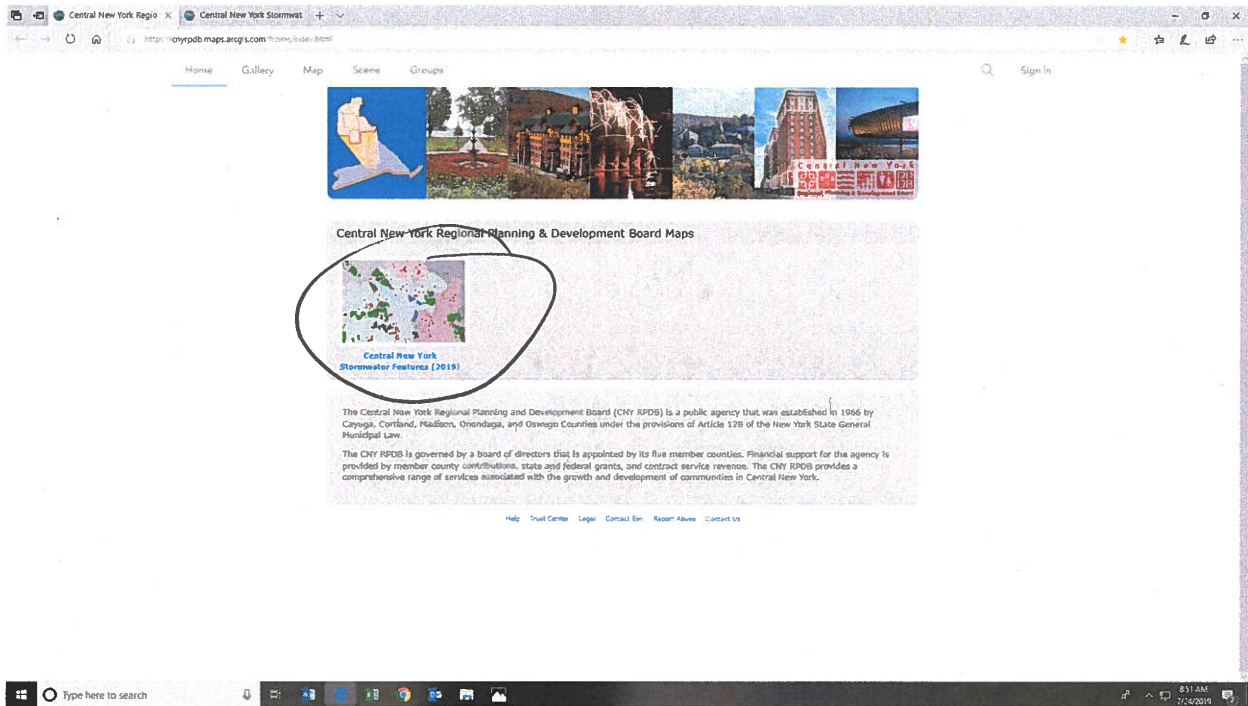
Central New York Regio × Central New York Stormwat +

https://cnyrpdb.maps.arcgis.com/home/index.html

Home Gallery Map Scene Groups Sign In

Central New York
Regional Planning & Development Board

Central New York Regional Planning & Development Board Maps

Central New York Stormwater Features (2019)

The Central New York Regional Planning and Development Board (CNY RPDB) is a public agency that was established in 1966 by Cayuga, Cortland, Madison, Onondaga, and Oswego Counties under the provisions of Article 12B of the New York State General Municipal Law.

The CNY RPDB is governed by a board of directors that is appointed by its five member counties. Financial support for the agency is provided by member county contributions, state and federal grants, and contract service revenue. The CNY RPDB provides a comprehensive range of services associated with the growth and development of communities in Central New York.

Help Trust Center Legal Contact Esri Report Abuse Contact Us

Type here to search

8:51 AM
7/24/2019